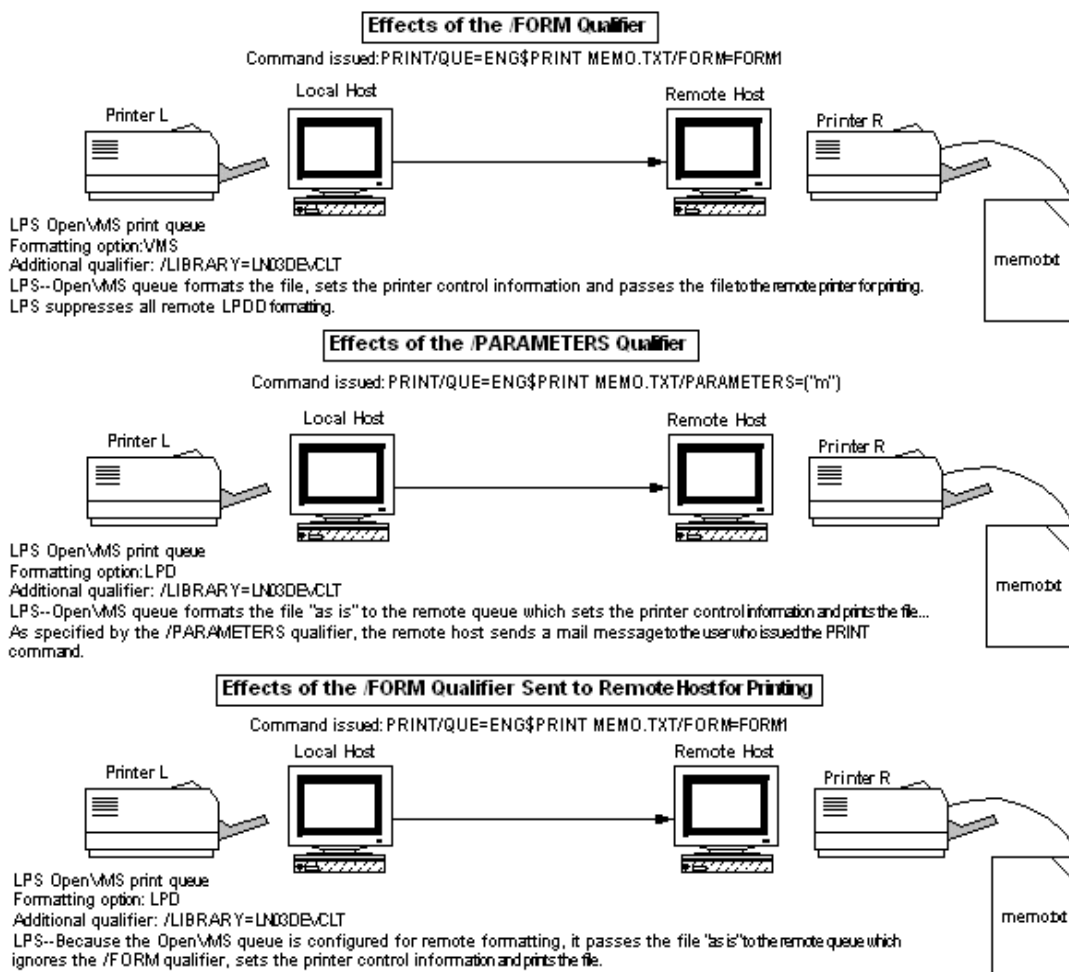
Effects of the /FORM Qualifier

Command issued: PRINT/QUE=ENG$PRINT MEMO.TXT/FORM=FORM1

Printer L

Local Host

Remote Host

Printer R

memo.txt

LPS OpenVMS print queue
Formatting option: VMS
Additional qualifier: /LIBRARY=LN03DEVCLT
LPS--OpenVMS queue formats the file, sets the printer control information and passes the file to the remote printer for printing.
LPS suppresses all remote LPDD formatting.

Effects of the /PARAMETERS Qualifier

Command issued: PRINT/QUE=ENG$PRINT MEMO.TXT/PARAMETERS=("m")

Printer L

Local Host

Remote Host

Printer R

memo.txt

LPS OpenVMS print queue
Formatting option: LPD
Additional qualifier: /LIBRARY=LN03DEVCLT
LPS--OpenVMS queue formats the file "as is" to the remote queue which sets the printer control information and prints the file...
As specified by the /PARAMETERS qualifier, the remote host sends a mail message to the user who issued the PRINT command.

Effects of the /FORM Qualifier Sent to Remote Host for Printing

Command issued: PRINT/QUE=ENG$PRINT MEMO.TXT/FORM=FORM1

Printer L

Local Host

Remote Host

Printer R

memo.txt

LPS OpenVMS print queue
Formatting option: LPD
Additional qualifier: /LIBRARY=LN03DEVCLT
LPS--Because the OpenVMS queue is configured for remote formatting, it passes the file "as is" to the remote queue which ignores the /FORM qualifier, sets the printer control information and prints the file.